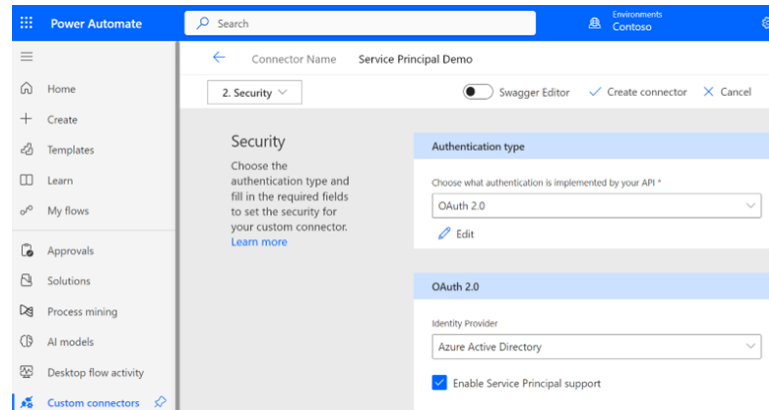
Power Automate

Search

Environments
Contoso

Home
Create
Templates
Learn
My flows
Approvals
Solutions
Process mining
AI models
Desktop flow activity
Custom connectors

Connector Name Service Principal Demo

2. Security

Swagger Editor Create connector Cancel

Security
Choose the authentication type and fill in the required fields to set the security for your custom connector. Learn more

Authentication type

Choose what authentication is implemented by your API *

OAuth 2.0

Edit

OAuth 2.0

Identity Provider

Azure Active Directory

Enable Service Principal support